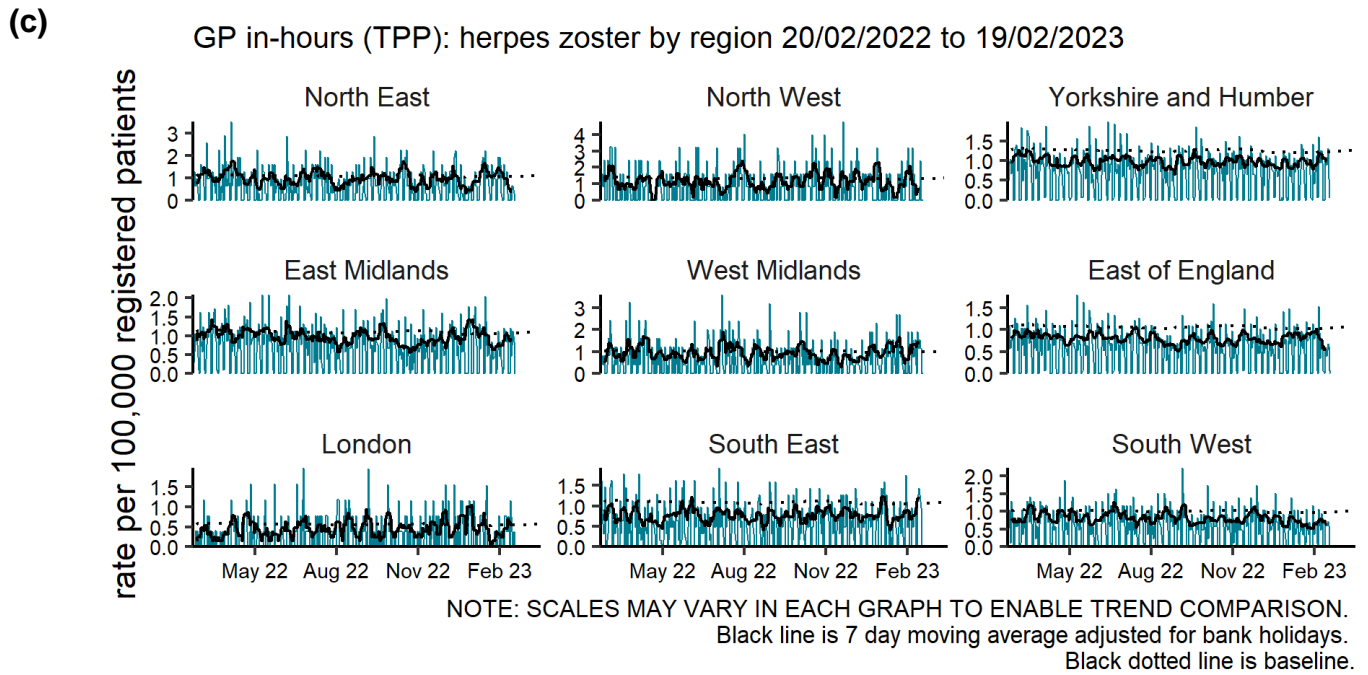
(c)

GP in-hours (TPP): herpes zoster by region 20/02/2022 to 19/02/2023

rate per 100,000 registered patients

North East
3
2
1
0

North West
4
3
2
1
0

Yorkshire and Humber
1.5
1.0
0.5
0.0

East Midlands
2.0
1.5
1.0
0.5
0.0

West Midlands
3
2
1
0

East of England
1.5
1.0
0.5
0.0

London
1.5
1.0
0.5
0.0
May 22 Aug 22 Nov 22 Feb 23

South East
1.5
1.0
0.5
0.0
May 22 Aug 22 Nov 22 Feb 23

South West
2.0
1.5
1.0
0.5
0.0
May 22 Aug 22 Nov 22 Feb 23

NOTE: SCALES MAY VARY IN EACH GRAPH TO ENABLE TREND COMPARISON.
Black line is 7 day moving average adjusted for bank holidays.
Black dotted line is baseline.